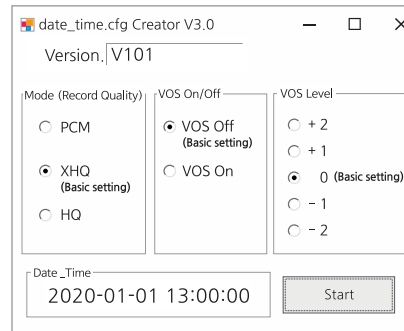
date_time.cfg Creator V3.0

Version. V101

Mode (Record Quality)

PCM

XHQ
(Basic setting)

HQ

VOS On/Off

VOS Off
(Basic setting)

VOS On

VOS Level

+ 2

+ 1

0 (Basic setting)

- 1

- 2

Date_Time

2020-01-01 13:00:00

Start